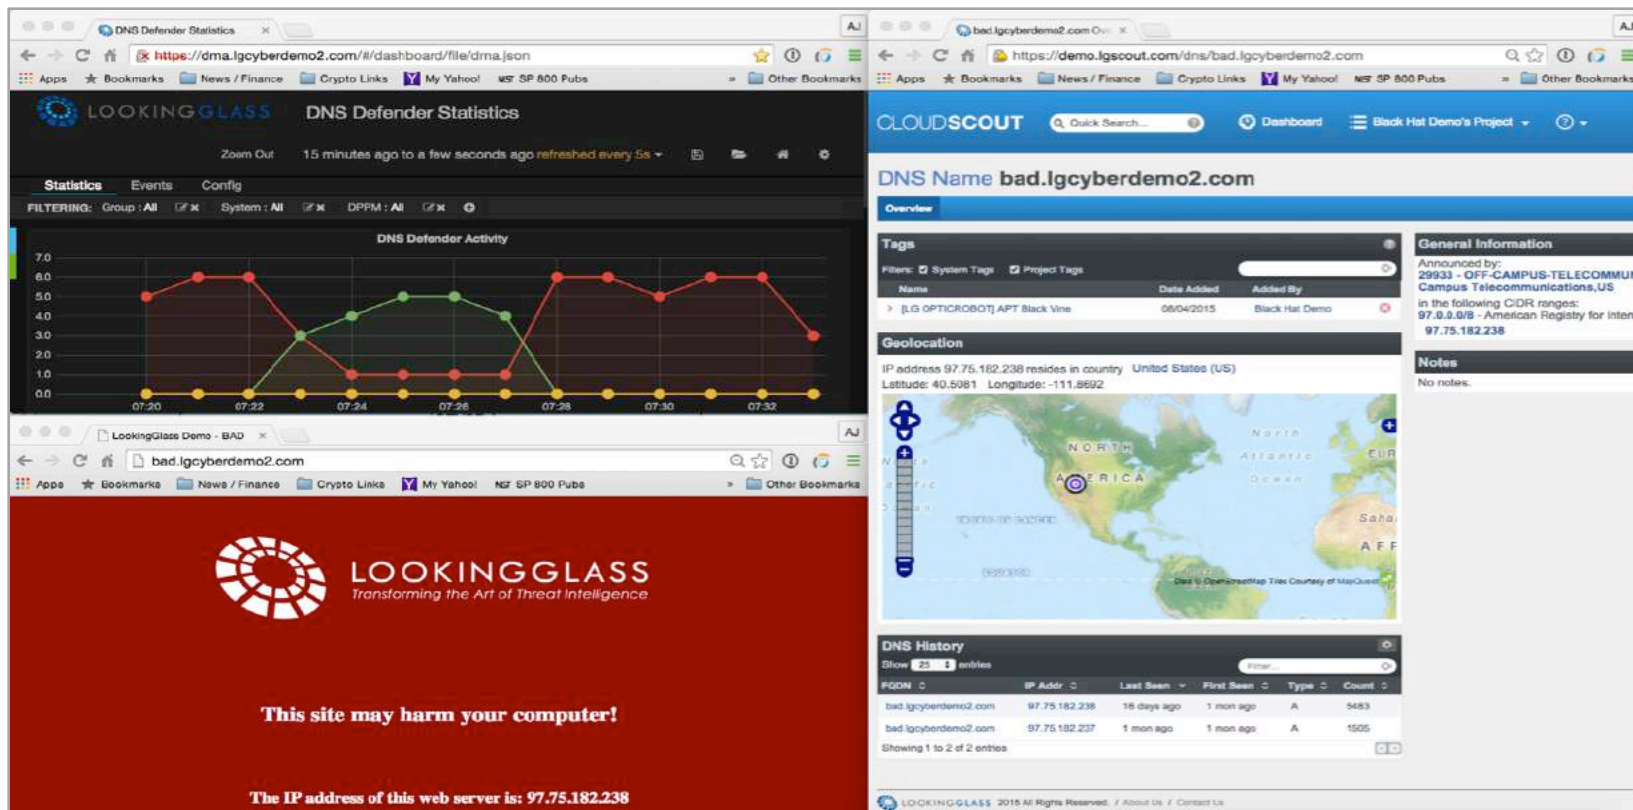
DNS Defender Statistics ×

AJ

https://dma.lgcyberdemo2.com/#/dashboard/file/dma.json

Apps Bookmarks News / Finance Crypto Links My Yahoo! SP 800 Pubs » Other Bookmarks

LOOKINGGLASS DNS Defender Statistics

Zoom Out 15 minutes ago to a few seconds ago refreshed every 5s

Statistics Events Config

FILTERING: Group : All System : All DPPM : All

DNS Defender Activity

7.0
6.0
5.0
4.0
3.0
2.0
1.0
0.0

07:20 07:22 07:24 07:26 07:28 07:30 07:32

LookingGlass Demo - BAD ×

AJ

bad.lgcyberdemo2.com

Apps Bookmarks News / Finance Crypto Links My Yahoo! SP 800 Pubs » Other Bookmarks

LOOKINGGLASS
Transforming the Art of Threat Intelligence

This site may harm your computer!

The IP address of this web server is: 97.75.182.238

bad.lgcyberdemo2.com Ov ×

AJ

https://demo.lgscout.com/dns/bad.lgcyberdemo2.com

Apps Bookmarks News / Finance Crypto Links My Yahoo! SP 800 Pubs » Other Bookmarks

CLOUDSCOUT Quick Search... Dashboard Black Hat Demo's Project

DNS Name bad.lgcyberdemo2.com

Overview

Tags

Filters: System Tags Project Tags

| Name | Date Added | Added By |
|---|---|---|
| [LG OPTICROBOT] APT Black Vine | 08/04/2015 | Black Hat Demo |

Geolocation

IP address 97.75.182.238 resides in country United States (US)
Latitude: 40.5981 Longitude: -111.8692

NORTH AMERICA North Atlantic Ocean EUR Saha AFR

Data © OpenStreetMap Tiles Courtesy of MapQuest

General Information

Announced by:
29933 - OFF-CAMPUS-TELECOMMU
Campus Telecommunications,US
in the following CIDR ranges:
97.0.0.0/8 - American Registry for Inter
97.75.182.238

Notes

No notes.

DNS History

Show 25 entries

Filter...

| FQDN | IP Addr | Last Seen | First Seen | Type | Count |
|---|---|---|---|---|---|
| bad.lgcyberdemo2.com | 97.75.182.238 | 16 days ago | 1 mon ago | A | 5483 |
| bad.lgcyberdemo2.com | 97.75.182.237 | 1 mon ago | 1 mon ago | A | 1505 |

Showing 1 to 2 of 2 entries

LOOKINGGLASS 2015 All Rights Reserved. / About Us / Contact Us